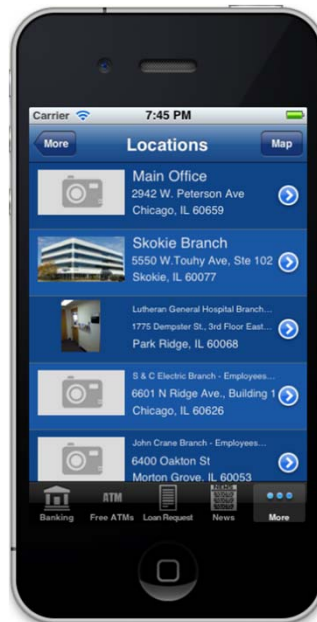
Carrier 7:45 PM

More Locations Map

Main Office
2942 W. Peterson Ave
Chicago, IL 60659

Skokie Branch
5550 W.Touhy Ave, Ste 102
Skokie, IL 60077

Lutheran General Hospital Branch...
1775 Dempster St., 3rd Floor East...
Park Ridge, IL 60068

S & C Electric Branch - Employees...
6601 N Ridge Ave., Building 1
Chicago, IL 60626

John Crane Branch - Employees...
6400 Oakton St
Morton Grove, IL 60053

Banking
ATM
Free ATMs
Loan Request
News
More